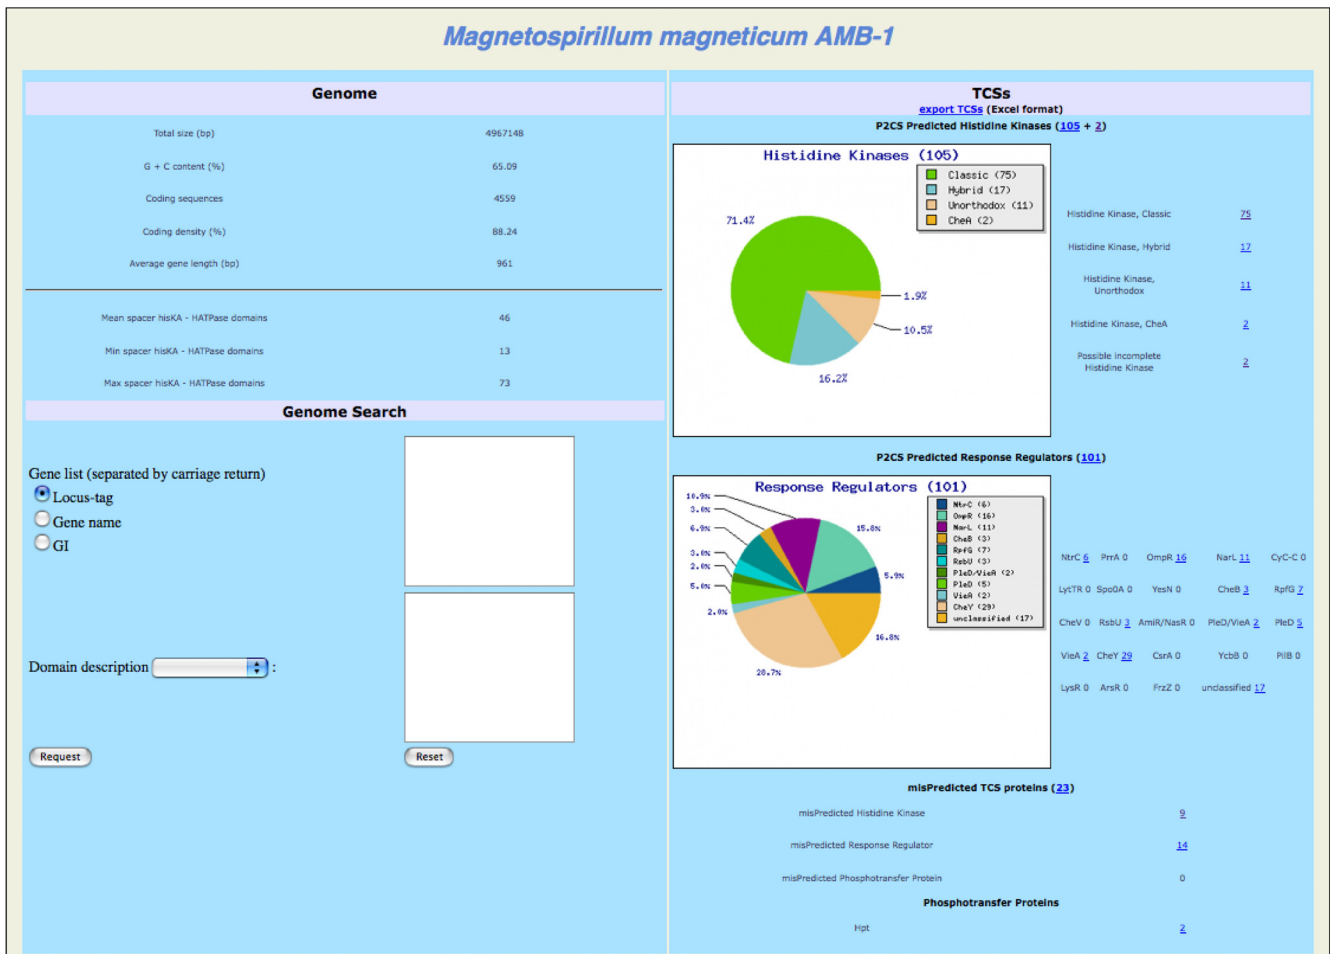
Magnetospirillum magneticum AMB-1

Genome

| Total size (bp) | 4967148 |
|---|---|
| G + C content (%) | 65.09 |
| Coding sequences | 4559 |
| Coding density (%) | 88.24 |
| Average gene length (bp) | 961 |

| Mean spacer hisKA - HATPase domains | 46 |
|---|---|
| Min spacer hisKA - HATPase domains | 13 |
| Max spacer hisKA - HATPase domains | 73 |

Genome Search

Gene list (separated by carriage return)
Locus-tag
Gene name
GI

Domain description :

Request
Reset

TCSs
export TCSs (Excel format)
P2CS Predicted Histidine Kinases (105 + 2)

Histidine Kinases (105)
Classic (75)
Hybrid (17)
Unorthodox (11)
CheA (2)
71.4%
1.9%
10.5%
16.2%

| Histidine Kinase, Classic | 75 |
|---|---|
| Histidine Kinase, Hybrid | 17 |
| Histidine Kinase, Unorthodox | 11 |
| Histidine Kinase, CheA | 2 |
| Possible incomplete Histidine Kinase | 2 |

P2CS Predicted Response Regulators (101)

Response Regulators (101)
NtrC (6)
OmpR (16)
NarL (11)
CheB (3)
RpfG (7)
RsbU (3)
PleD/VieA (2)
PleD (5)
VieA (2)
CheY (29)
unclassified (17)
10.9%
3.0%
6.9%
3.0%
2.0%
5.0%
2.0%
15.8%
5.9%
16.8%
28.7%

| NtrC 6 | PrrA 0 | OmpR 16 | NarL 11 | CyC-C 0 |
|---|---|---|---|---|
| LytTR 0 | Spo0A 0 | YesN 0 | CheB 3 | RpfG 7 |
| CheV 0 | RsbU 3 | AmiR/NasR 0 | PleD/VieA 2 | PleD 5 |
| VieA 2 | CheY 29 | CsrA 0 | YcbB 0 | PilB 0 |
| LysR 0 | ArsR 0 | FrzZ 0 | unclassified 17 | |

misPredicted TCS proteins (23)

| misPredicted Histidine Kinase | 9 |
|---|---|
| misPredicted Response Regulator | 14 |
| misPredicted Phosphotransfer Protein | 0 |

Phosphotransfer Proteins

| Hpt | 2 |
|---|---|